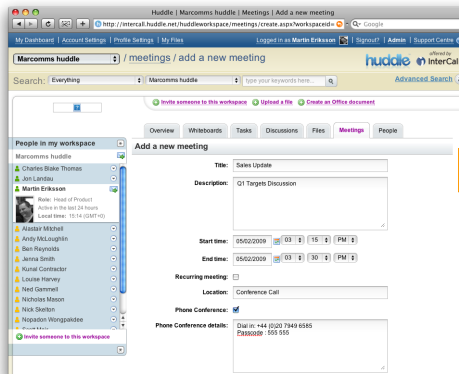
Huddle | Marcomms huddle | Meetings | Add a new meeting

http://intercall.huddle.net/huddleworkspace/meetings/create.aspx?workspaceid=

Q▾ Google

My Dashboard | Account Settings | Profile Settings | My Files

Logged in as Martin Eriksson | Signout? | Admin | Support Centre

Marcomms huddle / meetings / add a new meeting

huddle offered by InterCall

Search: Everything | Marcomms huddle | type your keywords here...

Advanced Search

Invite someone to this workspace | Upload a file | Create an Office document

People in my workspace

Marcomms huddle

Charles Blake Thomas
Jon Landau
Martin Eriksson
Role: Head of Product
Active in the last 24 hours
Local time: 15:14 (GMT+0)
Alastair Mitchell
Andy McLoughlin
Ben Reynolds
Jenna Smith
Kunal Contractor
Louise Harvey
Ned Gammell
Nicholas Mason
Nick Skelton
Nopadon Wongpakdee
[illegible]

Invite someone to this workspace

Overview | Whiteboards | Tasks | Discussions | Files | Meetings | People

Add a new meeting

Title: Sales Update

Description: Q1 Targets Discussion

Start time: 05/02/2009 | 03 | 15 | PM

End time: 05/02/2009 | 03 | 30 | PM

Recurring meeting:

Location: Conference Call

Phone Conference:

Phone Conference details: Dial in: +44 (0)20 7949 6585
Passcode : 555 555